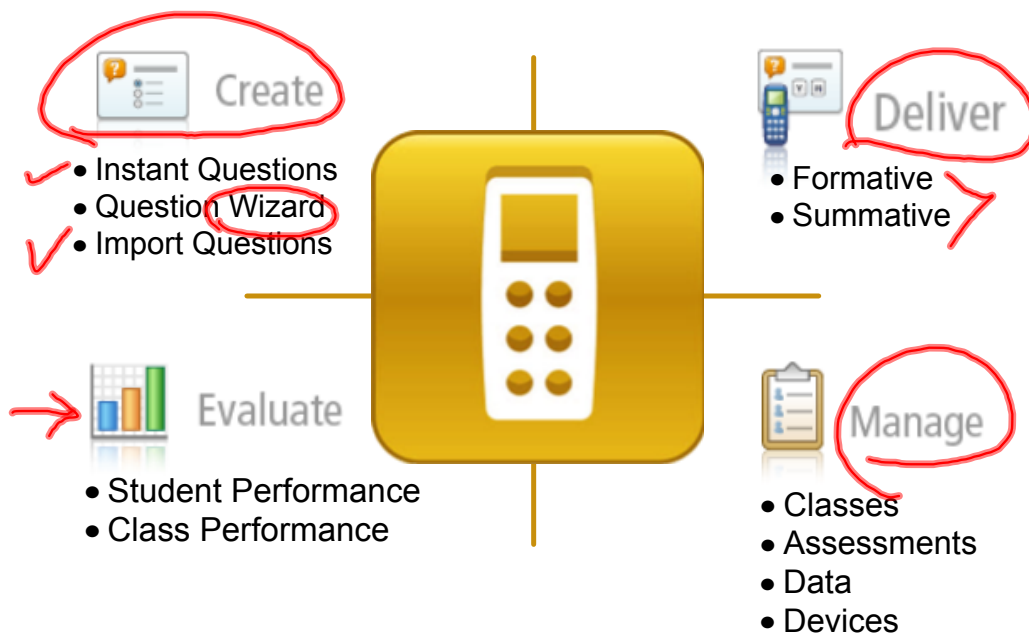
Create

• Instant Questions
• Question Wizard
• Import Questions

Deliver

• Formative
• Summative

Evaluate

• Student Performance
• Class Performance

Manage

• Classes
• Assessments
• Data
• Devices